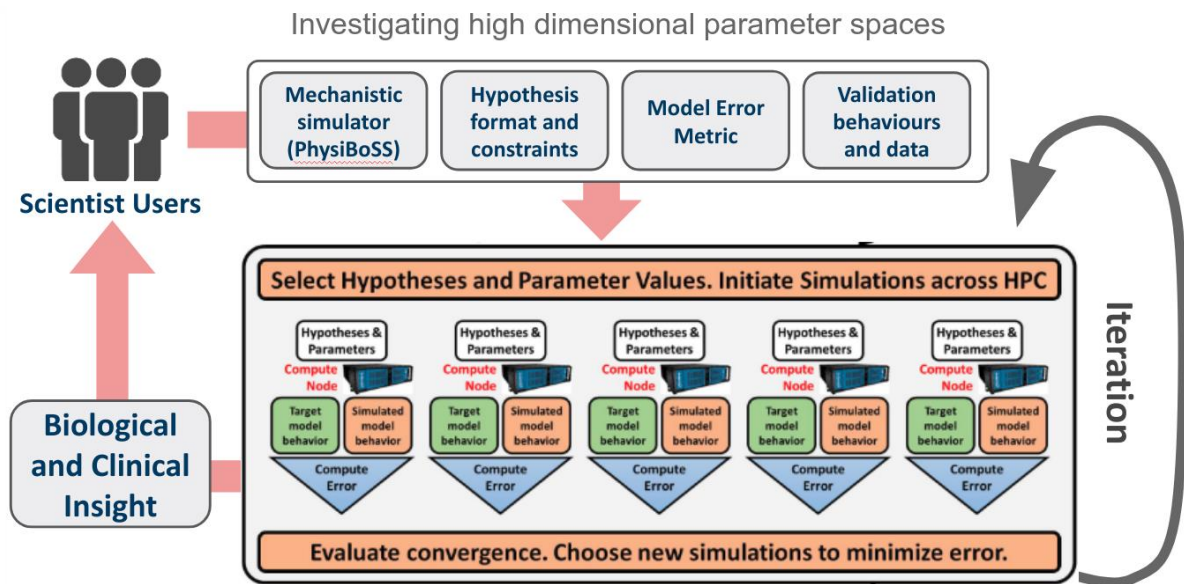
Investigating high dimensional parameter spaces

Scientist Users

Mechanistic simulator (PhysiBoSS)

Hypothesis format and constraints

Model Error Metric

Validation behaviours and data

Iteration

Select Hypotheses and Parameter Values. Initiate Simulations across HPC

Hypotheses & Parameters
Compute Node
Target model behavior
Simulated model behavior
Compute Error

Hypotheses & Parameters
Compute Node
Target model behavior
Simulated model behavior
Compute Error

Hypotheses & Parameters
Compute Node
Target model behavior
Simulated model behavior
Compute Error

Hypotheses & Parameters
Compute Node
Target model behavior
Simulated model behavior
Compute Error

Hypotheses & Parameters
Compute Node
Target model behavior
Simulated model behavior
Compute Error

Biological and Clinical Insight

Evaluate convergence. Choose new simulations to minimize error.